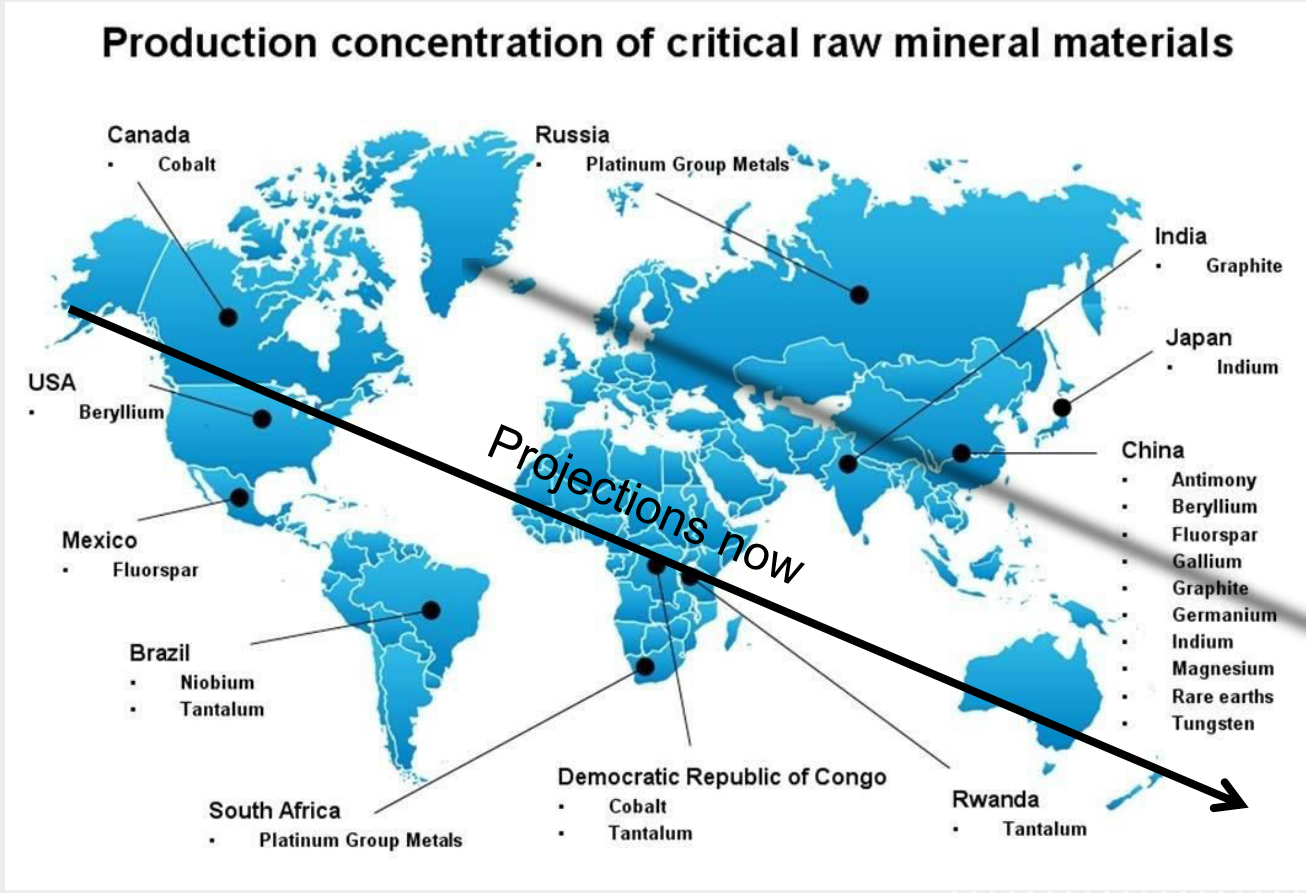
Production concentration of critical raw mineral materials

Canada
- Cobalt

Russia
- Platinum Group Metals

India
- Graphite

Japan
- Indium

USA
- Beryllium

China
- Antimony
- Beryllium
- Fluorspar
- Gallium
- Graphite
- Germanium
- Indium
- Magnesium
- Rare earths
- Tungsten

Projections now

Mexico
- Fluorspar

Brazil
- Niobium
- Tantalum

South Africa
- Platinum Group Metals

Democratic Republic of Congo
- Cobalt
- Tantalum

Rwanda
- Tantalum